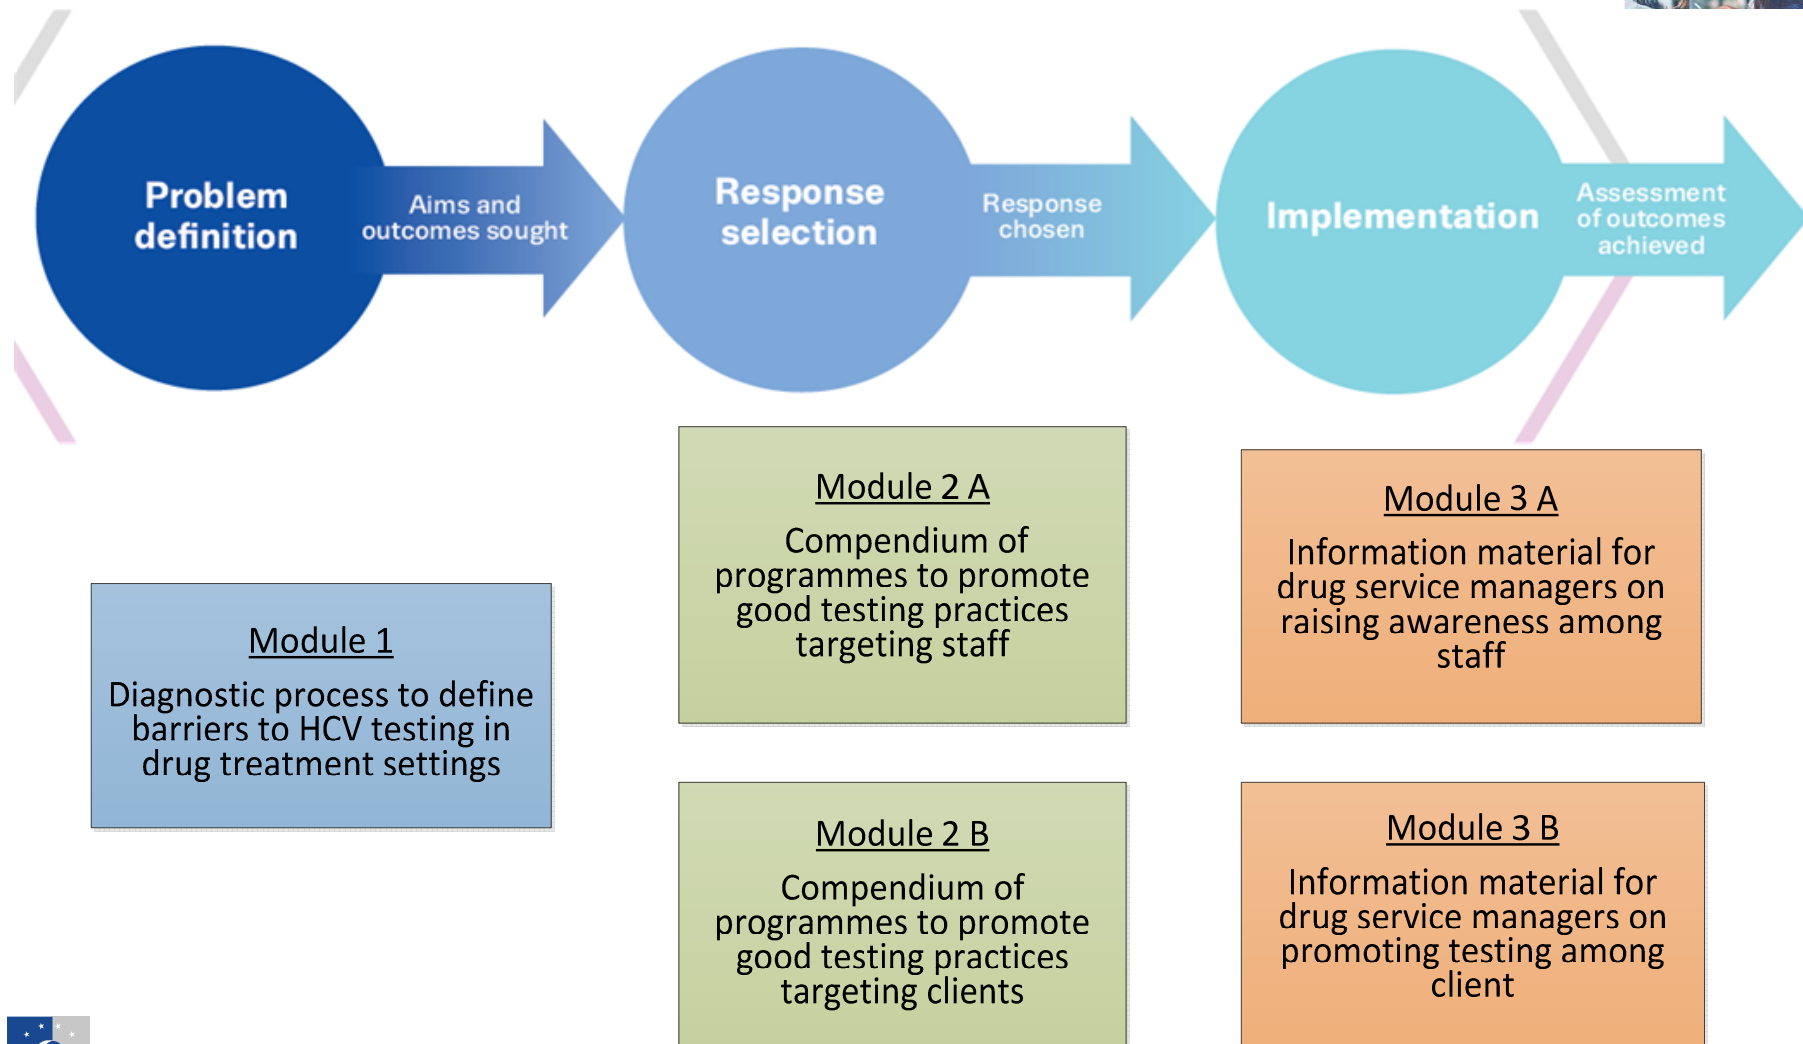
Problem definition

Aims and outcomes sought

Response selection

Response chosen

Implementation

Assessment of outcomes achieved

Module 2 A

Compendium of programmes to promote good testing practices targeting staff

Module 3 A

Information material for drug service managers on raising awareness among staff

Module 1

Diagnostic process to define barriers to HCV testing in drug treatment settings

Module 2 B

Compendium of programmes to promote good testing practices targeting clients

Module 3 B

Information material for drug service managers on promoting testing among client